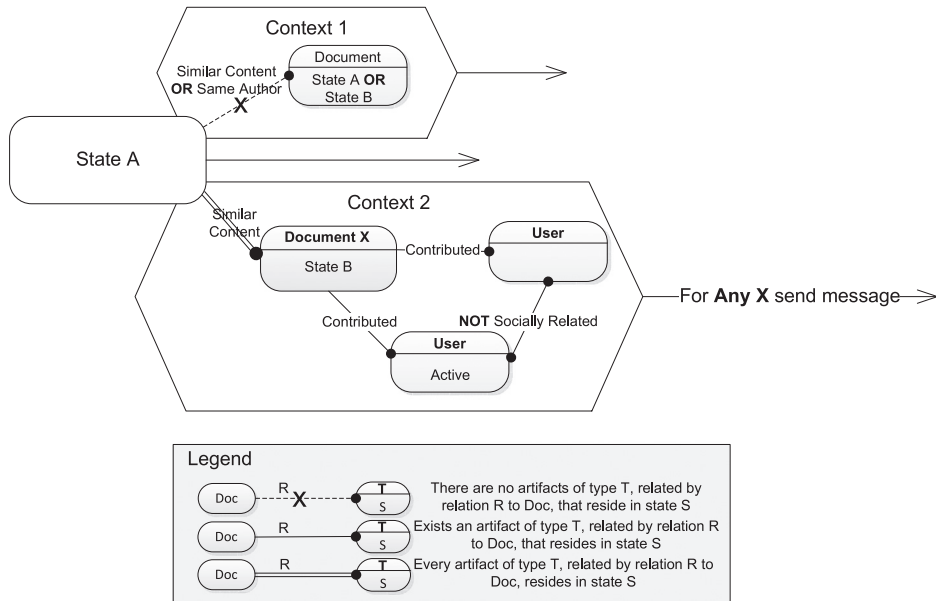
Context 1

Document

State A **OR** State B

Similar Content **OR** Same Author

X

State A

Context 2

Similar Content

**Document X**

State B

Contributed

**User**

Contributed

**NOT** Socially Related

**User**

Active

For **Any X** send message

Legend

Doc

R

X

T

S

There are no artifacts of type T, related by relation R to Doc, that reside in state S

Doc

R

T

S

Exists an artifact of type T, related by relation R to Doc, that resides in state S

Doc

R

T

S

Every artifact of type T, related by relation R to Doc, resides in state S